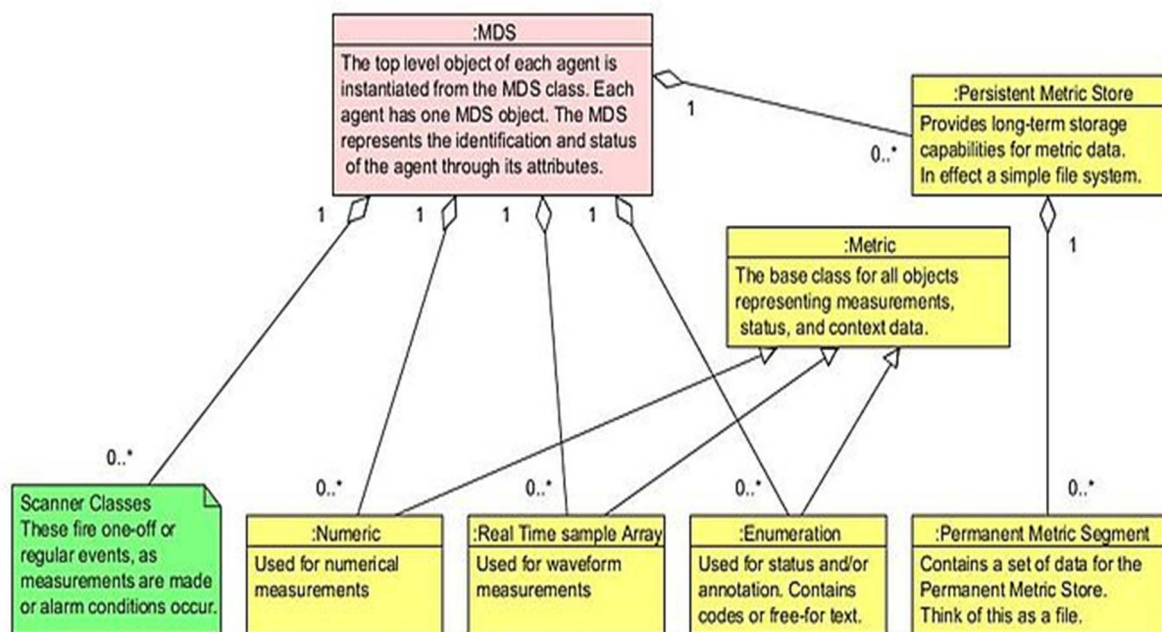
:MDS
The top level object of each agent is instantiated from the MDS class. Each agent has one MDS object. The MDS represents the identification and status of the agent through its attributes.

1

0..*

:Persistent Metric Store
Provides long-term storage capabilities for metric data. In effect a simple file system.

1 1 1 1

:Metric
The base class for all objects representing measurements, status, and context data.

1

0..*

Scanner Classes
These fire one-off or regular events, as measurements are made or alarm conditions occur.

0..* 0..* 0..* 0..*

:Numeric
Used for numerical measurements

:Real Time sample Array
Used for waveform measurements

:Enumeration
Used for status and/or annotation. Contains codes or free-for text.

:Permanent Metric Segment
Contains a set of data for the Permanent Metric Store. Think of this as a file.